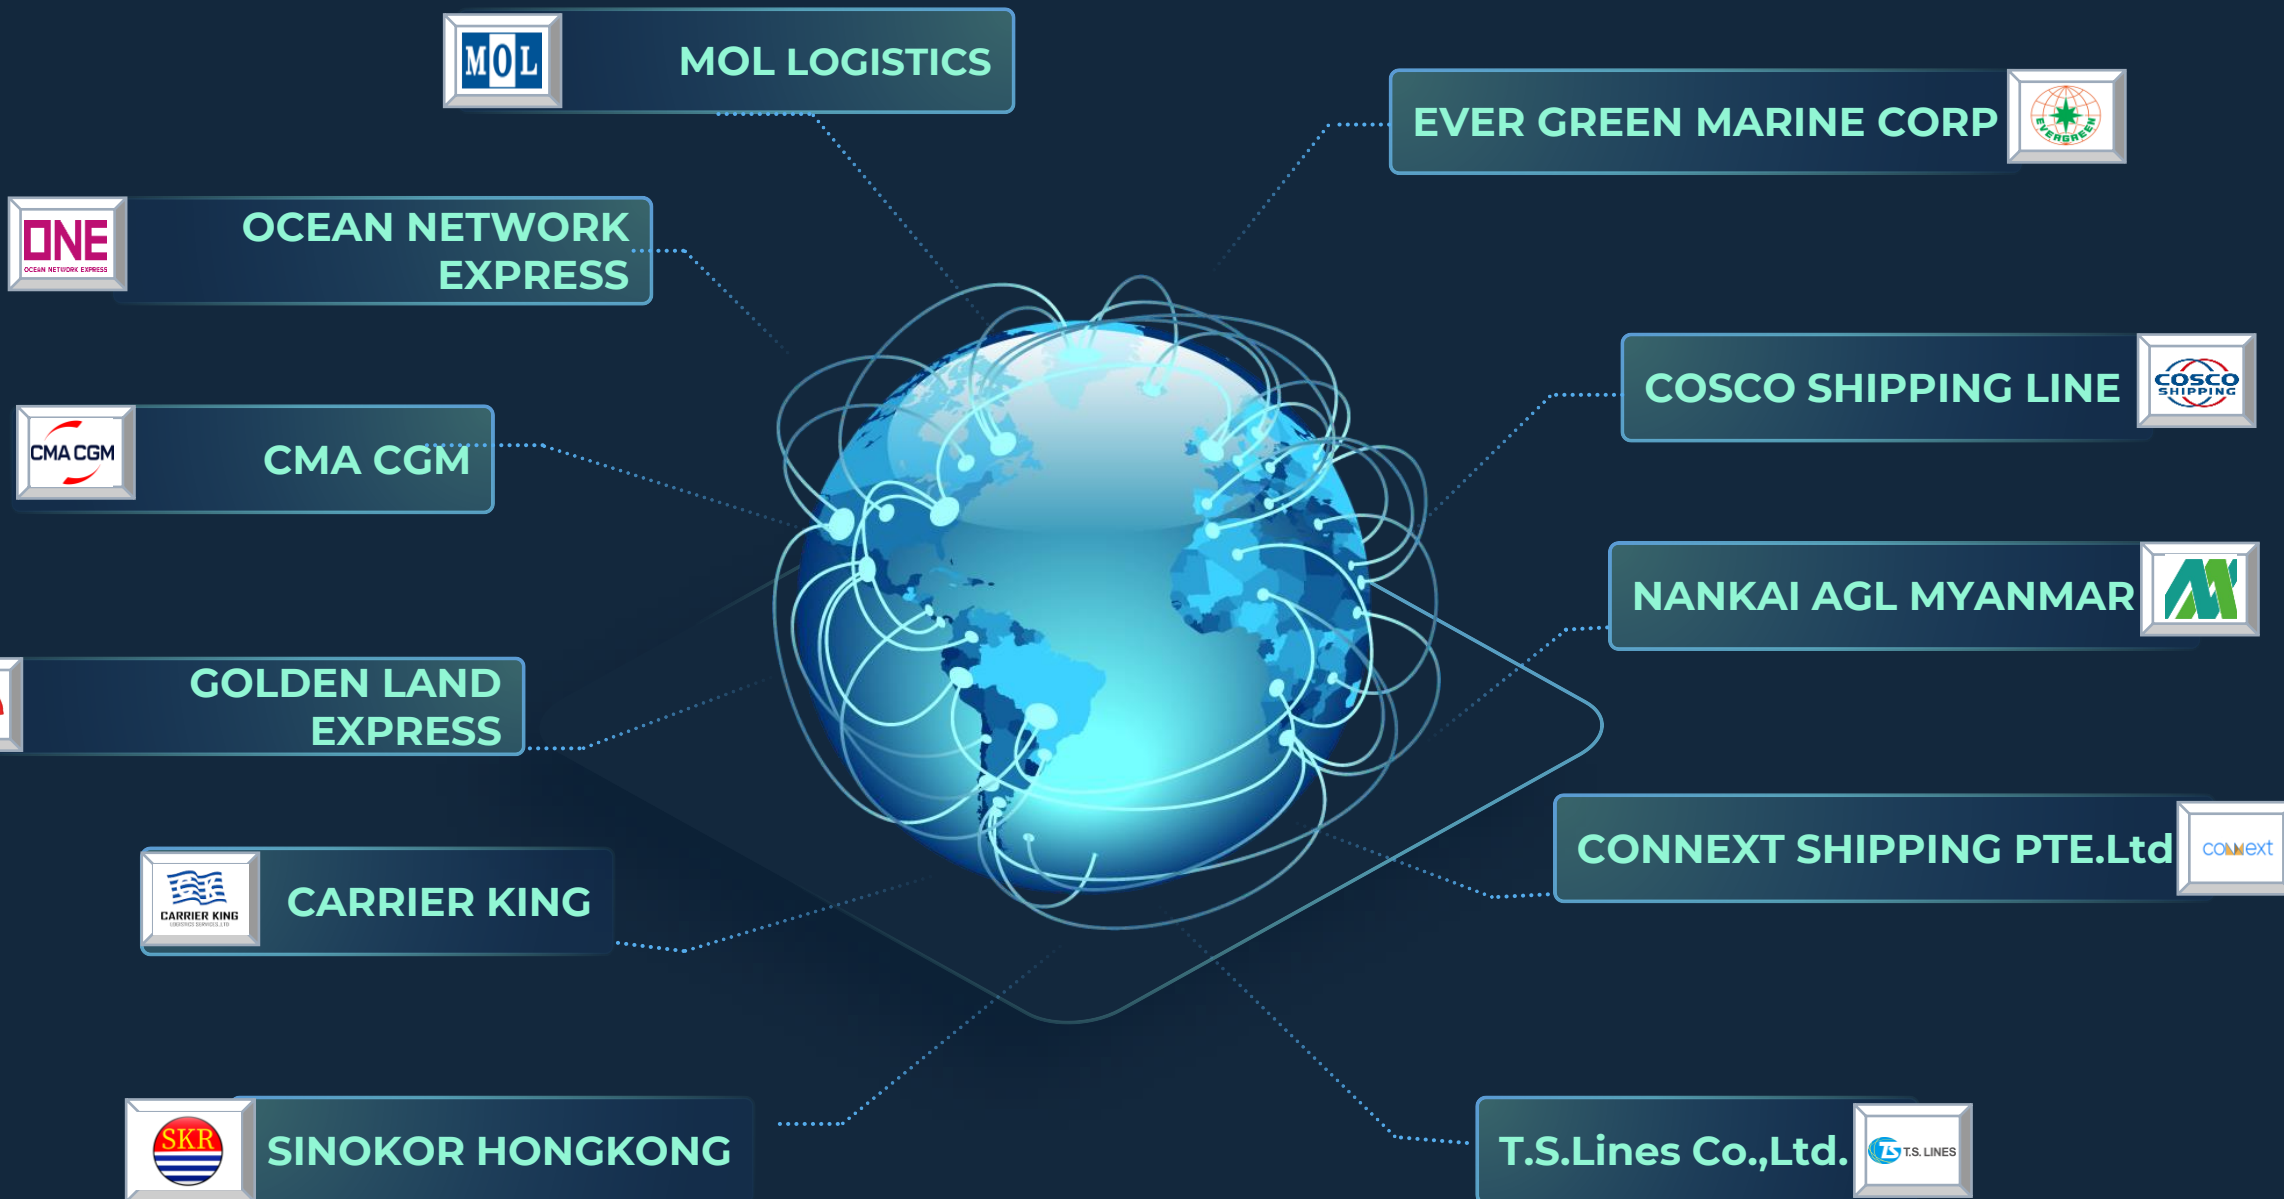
MOL

MOL LOGISTICS

EVER GREEN MARINE CORP

EVERGREEN

ONE
OCEAN NETWORK EXPRESS

OCEAN NETWORK EXPRESS

COSCO SHIPPING LINE

COSCO SHIPPING

CMA CGM

CMA CGM

NANKAI AGL MYANMAR

GOLDEN LAND EXPRESS

CONNEXT SHIPPING PTE.Ltd

connext

CARRIER KING

CARRIER KING

SKR

SINOKOR HONGKONG

T.S.Lines Co.,Ltd.

TS T.S. LINES